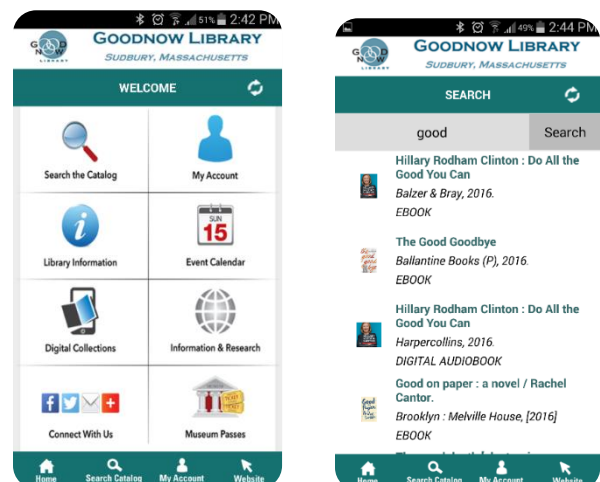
51% 2:42 PM

GOOD NOW LIBRARY

GOODNOW LIBRARY
SUDBURY, MASSACHUSETTS

WELCOME

Search the Catalog

My Account

Library Information

SUN 15

Event Calendar

Digital Collections

Information & Research

Connect With Us

Museum Passes

Home

Search Catalog

My Account

Website

49% 2:44 PM

GOOD NOW LIBRARY

GOODNOW LIBRARY
SUDBURY, MASSACHUSETTS

SEARCH

good

Search

Hillary Rodham Clinton : Do All the Good You Can
Balzer & Bray, 2016.
EBOOK

The Good Goodbye
Ballantine Books (P), 2016.
EBOOK

Hillary Rodham Clinton : Do All the Good You Can
Harpercollins, 2016.
DIGITAL AUDIOBOOK

Good on paper : a novel / Rachel Cantor.
Brooklyn : Melville House, [2016]
EBOOK

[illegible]

Home

Search Catalog

My Account

Website